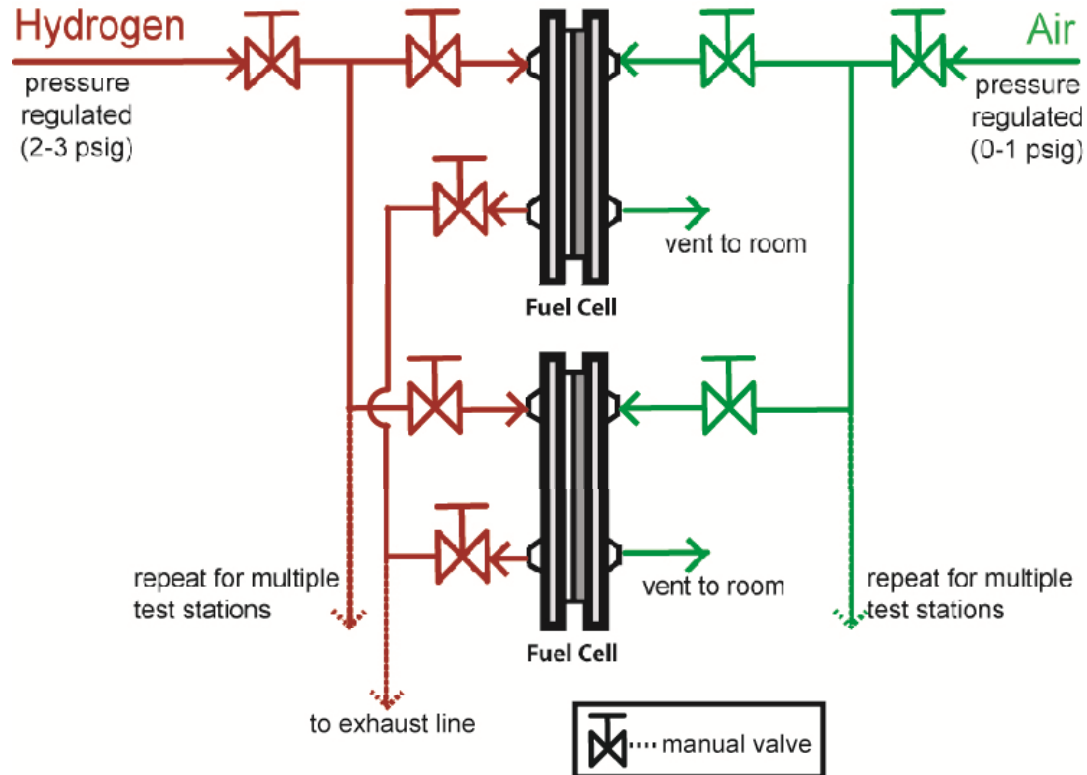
Hydrogen

pressure regulated (2-3 psig)

Air

pressure regulated (0-1 psig)

vent to room

Fuel Cell

vent to room

Fuel Cell

repeat for multiple test stations

repeat for multiple test stations

to exhaust line

manual valve